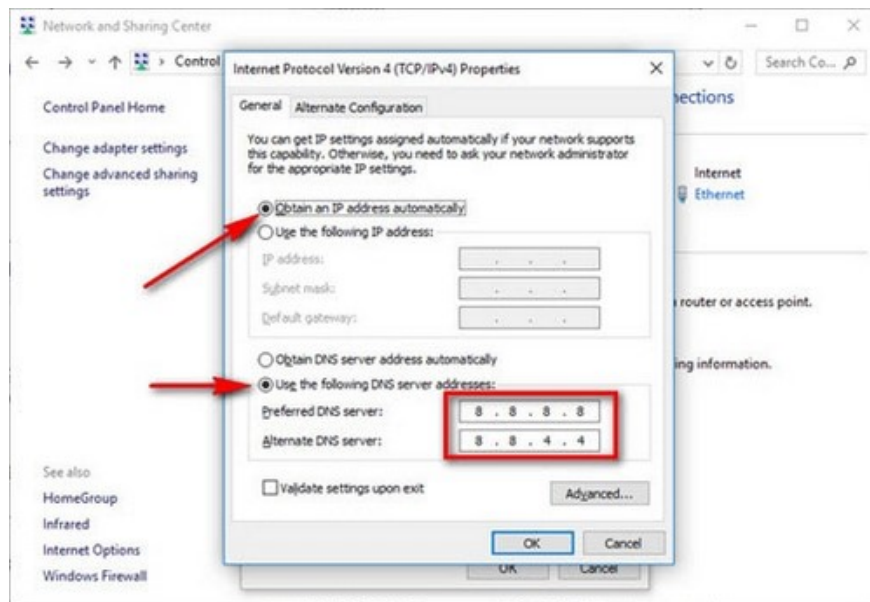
Network and Sharing Center

Control

Search Co...

Control Panel Home

Change adapter settings

Change advanced sharing settings

nections

Internet

Ethernet

router or access point.

ing information.

See also

HomeGroup

Infrared

Internet Options

Windows Firewall

OK

Cancel

Internet Protocol Version 4 (TCP/IPv4) Properties

General

Alternate Configuration

You can get IP settings assigned automatically if your network supports this capability. Otherwise, you need to ask your network administrator for the appropriate IP settings.

Obtain an IP address automatically

Use the following IP address:

IP address:

Subnet mask:

Default gateway:

Obtain DNS server address automatically

Use the following DNS server addresses:

Preferred DNS server: 8 . 8 . 8 . 8

Alternate DNS server: 8 . 8 . 4 . 4

Validate settings upon exit

Advanced...

OK

Cancel